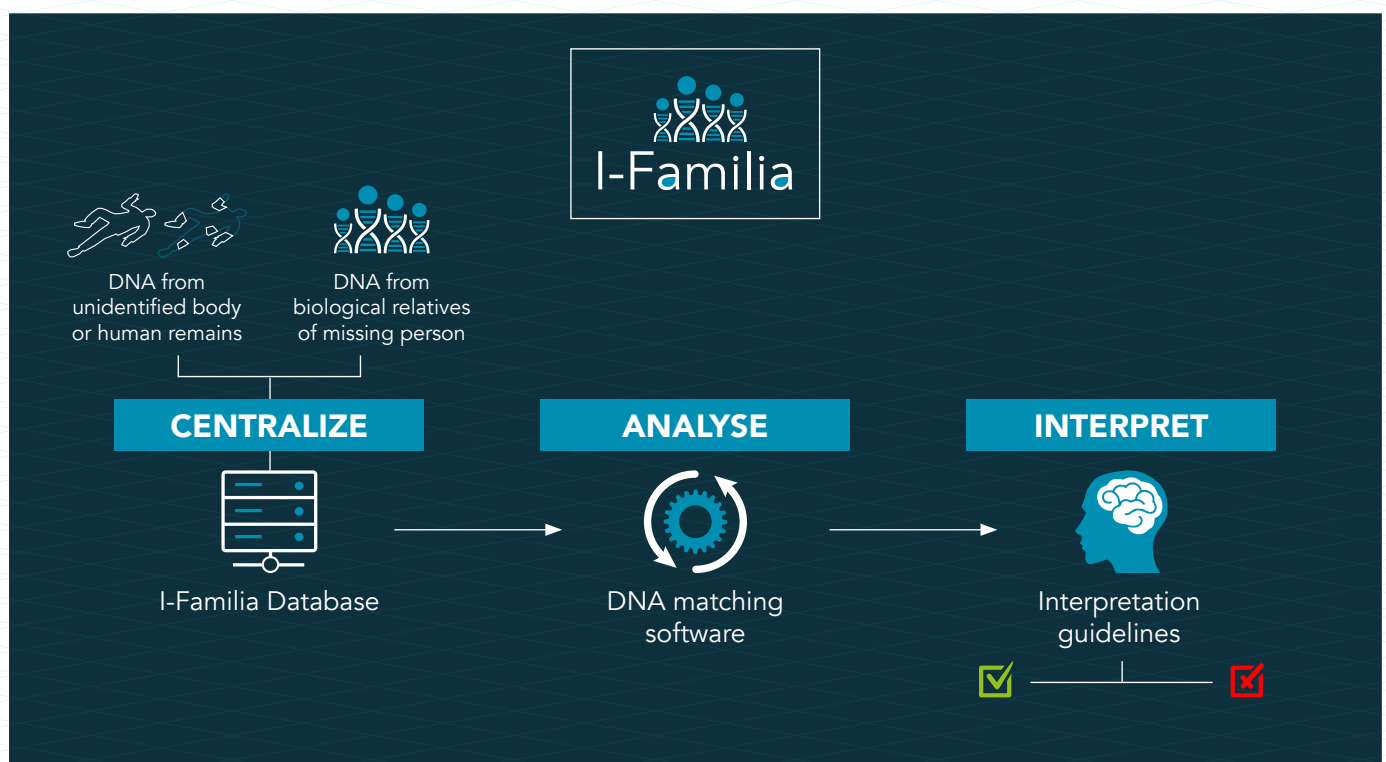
I-Familia

DNA from unidentified body or human remains

DNA from biological relatives of missing person

CENTRALIZE

ANALYSE

INTERPRET

I-Familia Database

DNA matching software

Interpretation guidelines